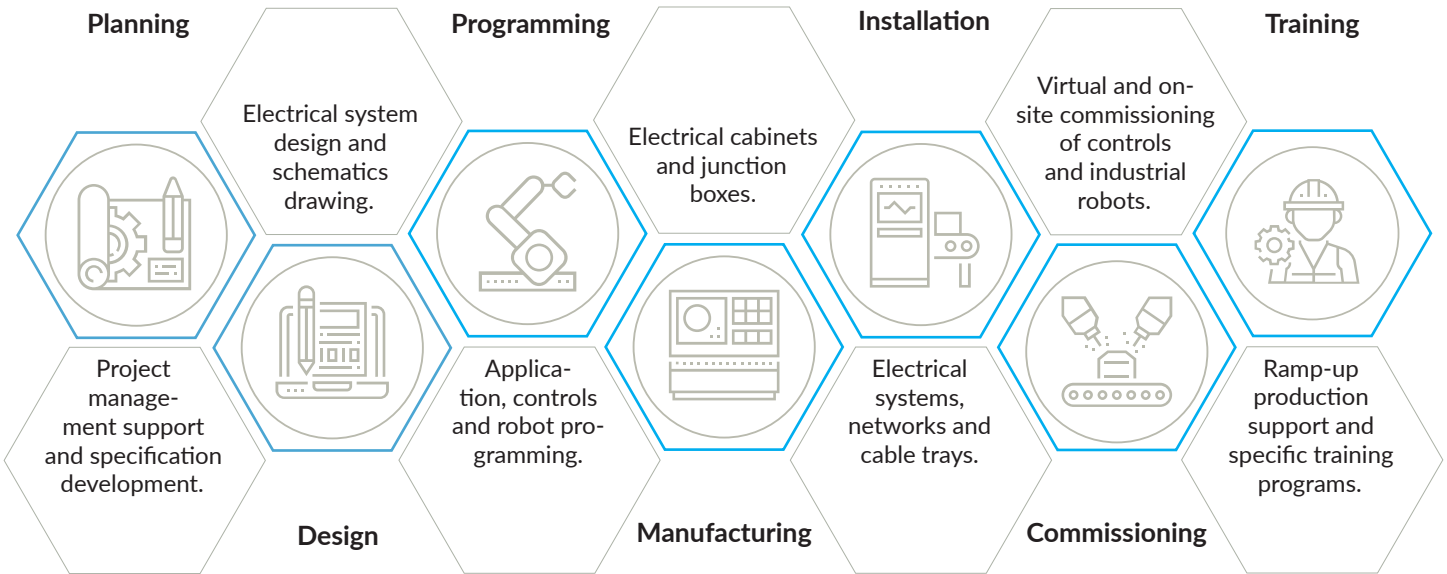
Planning

Project management support and specification development.

Design

Electrical system design and schematics drawing.

Programming

Application, controls and robot programming.

Manufacturing

Electrical cabinets and junction boxes.

Installation

Electrical systems, networks and cable trays.

Commissioning

Virtual and on-site commissioning of controls and industrial robots.

Training

Ramp-up production support and specific training programs.